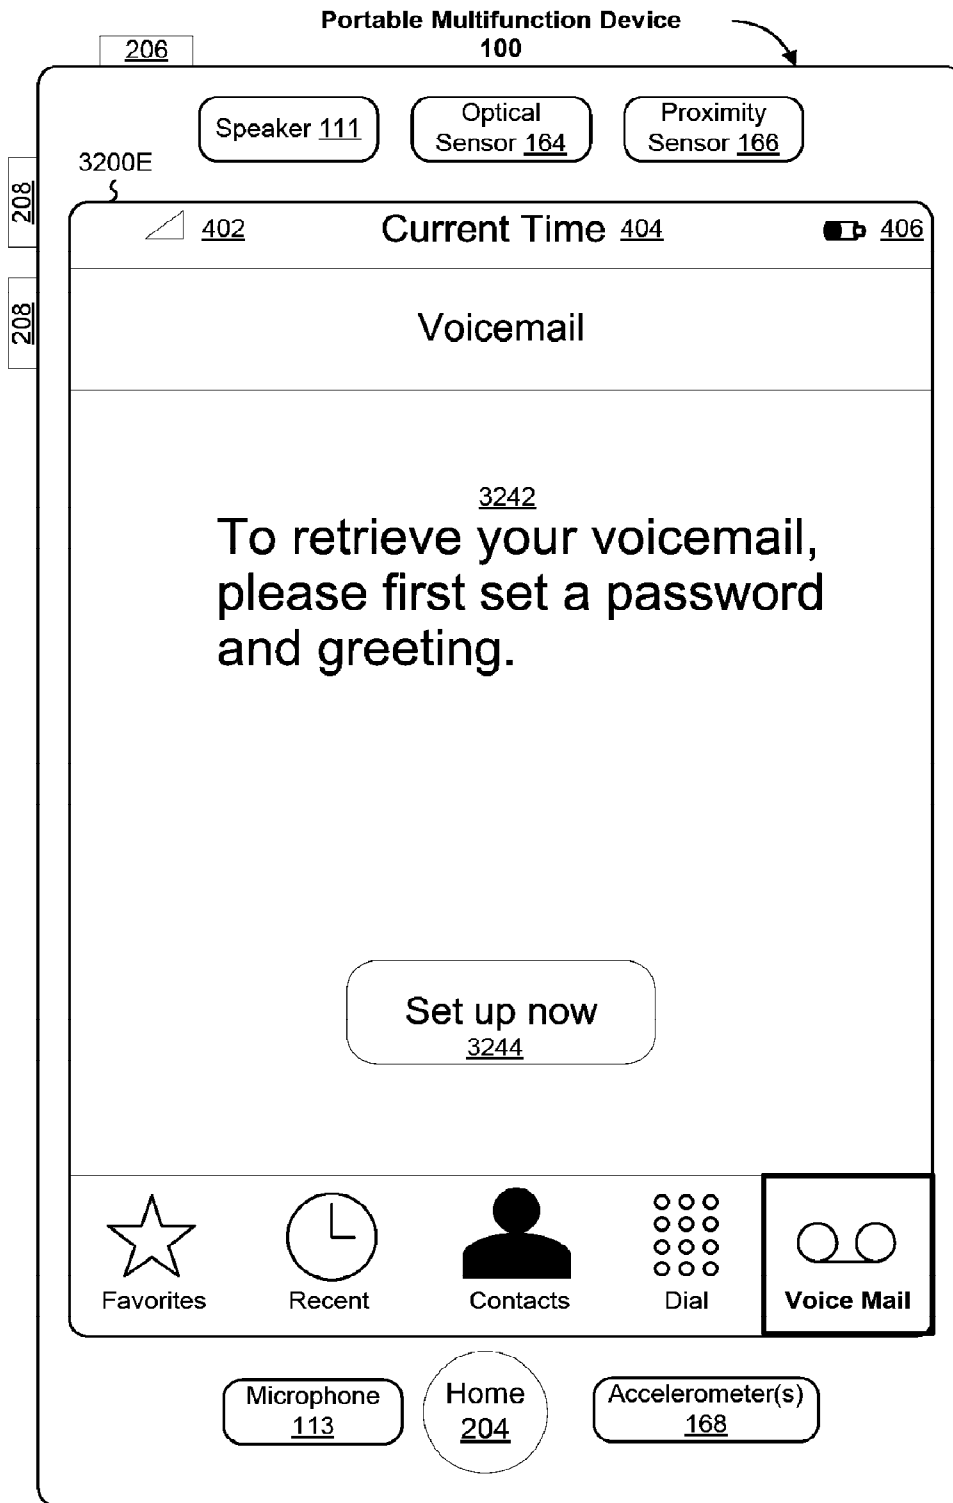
Portable Multifunction Device
100

206

Speaker 111

Optical Sensor 164

Proximity Sensor 166

3200E

208

208

402

Current Time 404

406

Voicemail

3242

To retrieve your voicemail, please first set a password and greeting.

Set up now
3244

Favorites

Recent

Contacts

Dial

Voice Mail

Microphone 113

Home 204

Accelerometer(s) 168